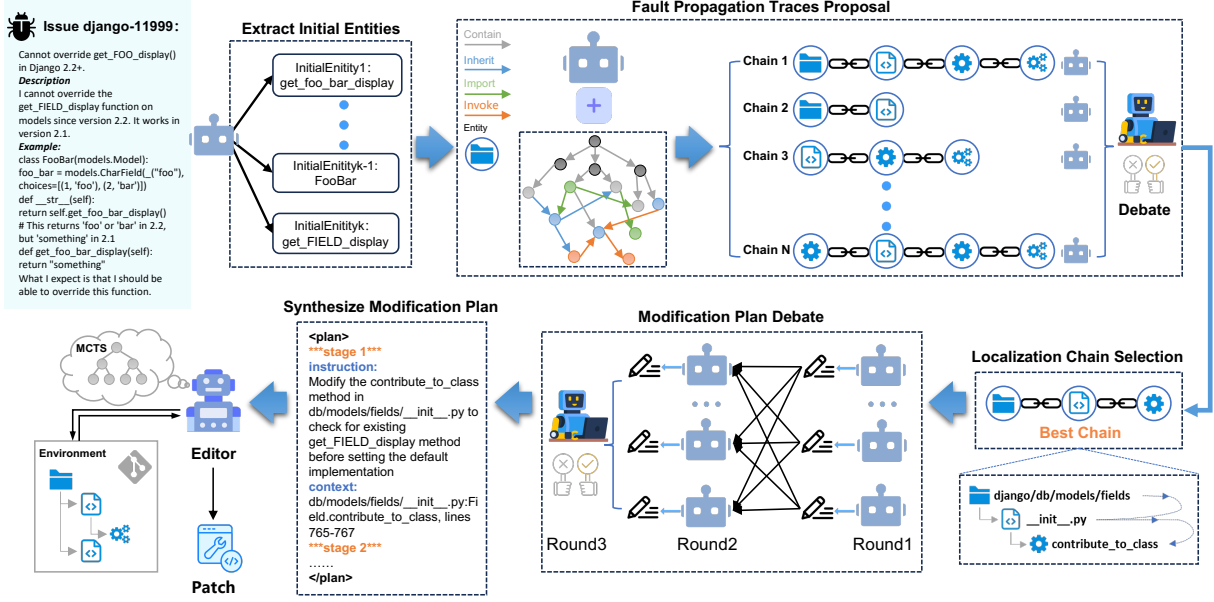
Issue django-11999:

Cannot override get_FOO_display() in Django 2.2+.
Description
I cannot override the get_FIELD_display function on models since version 2.2. It works in version 2.1.
Example:
class FooBar(models.Model):
foo_bar = models.CharField(_("foo"), choices=[(1, 'foo'), (2, 'bar')])
def __str__(self):
return self.get_foo_bar_display()
# This returns 'foo' or 'bar' in 2.2, but 'something' in 2.1
def get_foo_bar_display(self):
return "something"
What I expect is that I should be able to override this function.

Extract Initial Entities

InitialEnitity1: get_foo_bar_display

InitialEnitityk-1: FooBar

InitialEnitityk: get_FIELD_display

Fault Propagation Traces Proposal

Contain
Inherit
Import
Invoke
Entity

Chain 1
Chain 2
Chain 3
Chain N

Debate

Localization Chain Selection

Best Chain

django/db/models/fields
__init__.py
contribute_to_class

Modification Plan Debate

Round3
Round2
Round1

Synthesize Modification Plan

<plan>
***stage 1***
instruction:
Modify the contribute_to_class method in db/models/fields/__init__.py to check for existing get_FIELD_display method before setting the default implementation
context:
db/models/fields/__init__.py:Field.contribute_to_class, lines 765-767
***stage 2***
……
</plan>

MCTS

Editor

Environment

Patch